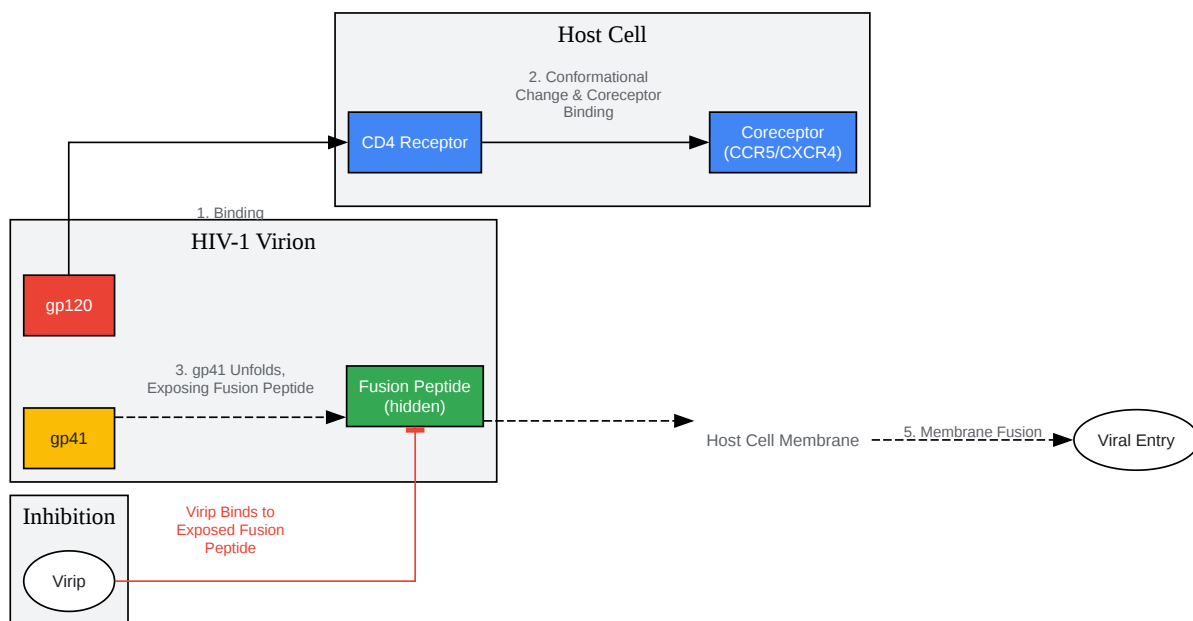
Host Cell

2. Conformational Change & Coreceptor Binding

CD4 Receptor

Coreceptor (CCR5/CXCR4)

1. Binding

HIV-1 Virion

gp120

3. gp41 Unfolds, Exposing Fusion Peptide

Fusion Peptide (hidden)

gp41

Host Cell Membrane

5. Membrane Fusion

Viral Entry

Inhibition

Virip Binds to Exposed Fusion Peptide

Virip